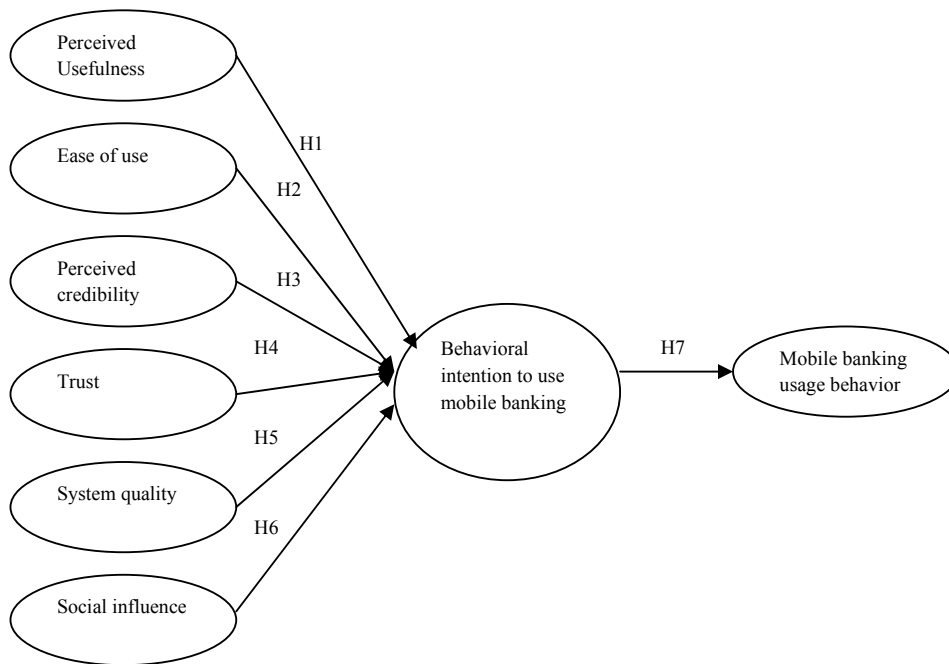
Perceived Usefulness

Ease of use

Perceived credibility

Trust

System quality

Social influence

H1

H2

H3

H4

H5

H6

Behavioral intention to use mobile banking

H7

Mobile banking usage behavior